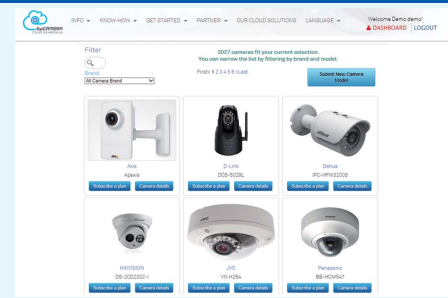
INFO ▾ KNOW-HOW ▾ GET STARTED ▾ PARTNER ▾ OUR CLOUD SOLUTIONS LANGUAGE ▾

Welcome Demo demo!
DASHBOARD LOGOUT

Filter

Brand
All Camera Brand

2027 cameras fit your current selection.
You can narrow the list by filtering by brand and model.

First« 1 2 3 4 5 6 »Last

Submit New Camera Model

Axis
Apexis
Subscribe a plan Camera details

D-Link
DCS-5020L
Subscribe a plan Camera details

Dahua
IPC-HFW3200S
Subscribe a plan Camera details

HIKVISION
DS-2CD3332-I
Subscribe a plan Camera details

JVC
VN-H264
Subscribe a plan Camera details

Panasonic
BB-HCM547
Subscribe a plan Camera details